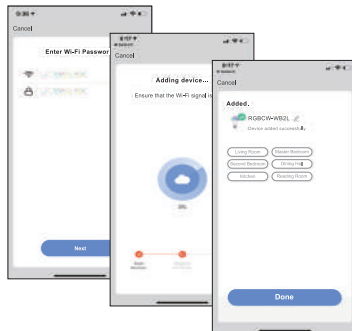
Cancel

Enter Wi-Fi Passwor

Next

Cancel

Adding device...

Ensure that the Wi-Fi signal is

0%

Cancel

Added.

RGBCW-WB2L

Device added successfully

Living Room

Master Bedroom

Second Bedroom

Dining Hall

Kitchen

Reading Room

Done